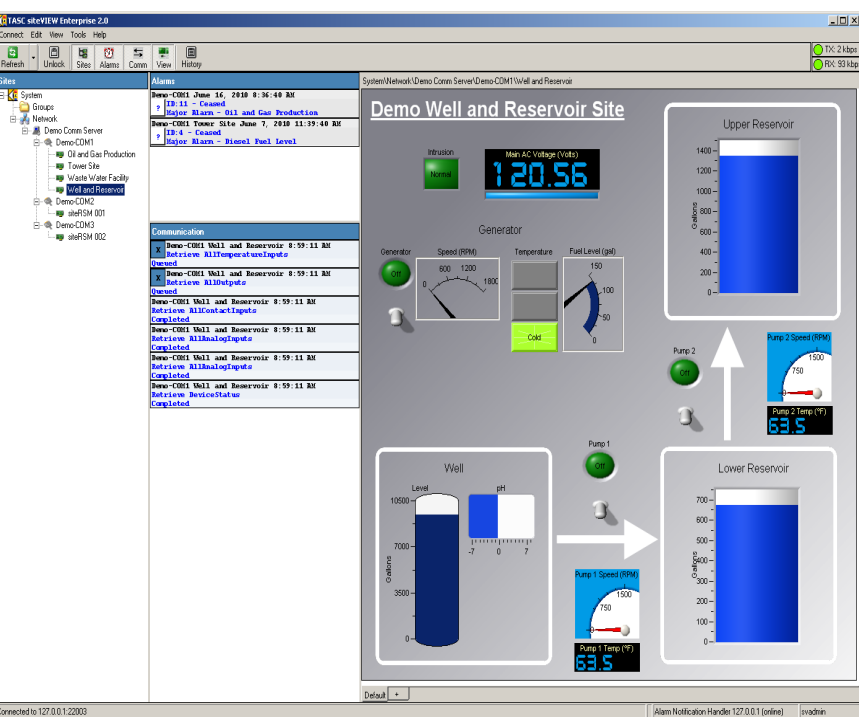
TASC siteVIEW Enterprise 2.0

Connect Edit View Tools Help

Refresh Unlock Sites Alarms Comm View History

TX: 2 kbps
RX: 93 kbps

Sites

System
Groups
Network
Demo Comm Server
Demo-COM1
Oil and Gas Production
Tower Site
Waste Water Facility
Well and Reservoir
Demo-COM2
siteRSM 001
Demo-COM3
siteRSM 002

Alarms

Demo-COM1 June 16, 2010 8:36:40 AM
ID:11 - Ceased
Major Alarm - Oil and Gas Production

Demo-COM1 Tower Site June 7, 2010 11:39:40 AM
ID:4 - Ceased
Major Alarm - Diesel Fuel Level

Communication

Demo-COM1 Well and Reservoir 8:59:11 AM
Retrieve AllTemperatureInputs
Queued

Demo-COM1 Well and Reservoir 8:59:11 AM
Retrieve AllOutputs
Queued

Demo-COM1 Well and Reservoir 8:59:11 AM
Retrieve AllContactInputs
Completed

Demo-COM1 Well and Reservoir 8:59:11 AM
Retrieve AllAnalogInputs
Completed

Demo-COM1 Well and Reservoir 8:59:11 AM
Retrieve AllAnalogInputs
Completed

Demo-COM1 Well and Reservoir 8:59:11 AM
Retrieve DeviceStatus
Completed

System\Network\Demo Comm Server\Demo-COM1\Well and Reservoir

Demo Well and Reservoir Site

Intrusion
Normal

Main AC Voltage (Volts)
120.56

Generator

Generator
Off

Speed (RPM)
0 600 1200 1800

Temperature
Cold

Fuel Level (gal)
150 100 50 0

Upper Reservoir
1400 1200 1000 800 600 400 200 0
Gallons

Pump 2
Off

Pump 2 Speed (RPM)
0 750 1500

Pump 2 Temp (°F)
63.5

Well
Level
10500 7000 3500 0
Gallons
pH
-7 0 7

Pump 1
Off

Pump 1 Speed (RPM)
0 750 1500

Pump 1 Temp (°F)
63.5

Lower Reservoir
700 600 500 400 300 200 100 0
Gallons

Default +

Connected to 127.0.0.1:22003
Alarm Notification Handler 127.0.0.1 (online)
svadmin